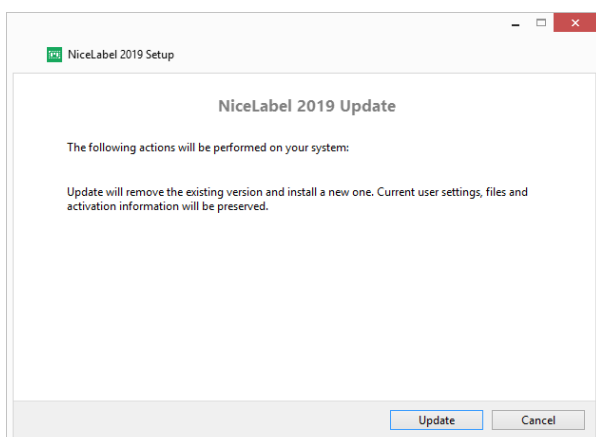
NiceLabel 2019 Setup

NiceLabel 2019 Update

The following actions will be performed on your system:

Update will remove the existing version and install a new one. Current user settings, files and activation information will be preserved.

Update
Cancel